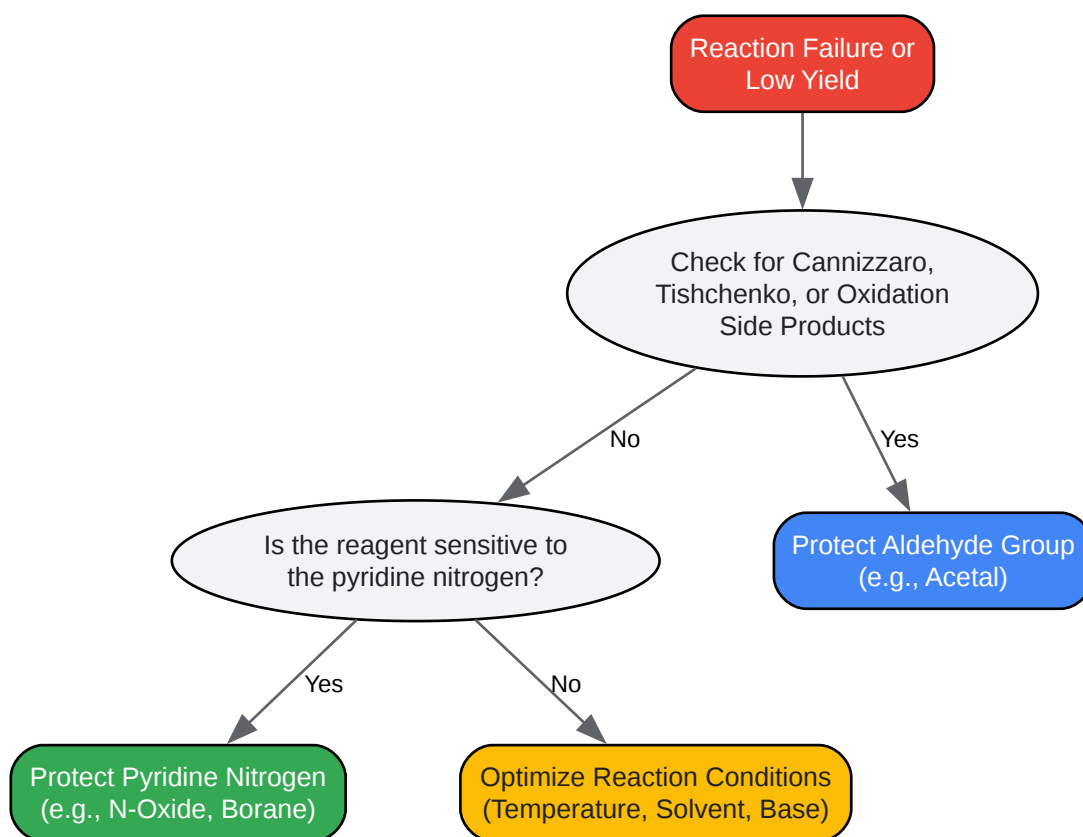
Reaction Failure or Low Yield

Check for Cannizzaro, Tishchenko, or Oxidation Side Products

No

Yes

Is the reagent sensitive to the pyridine nitrogen?

Protect Aldehyde Group (e.g., Acetal)

Yes

No

Protect Pyridine Nitrogen (e.g., N-Oxide, Borane)

Optimize Reaction Conditions (Temperature, Solvent, Base)